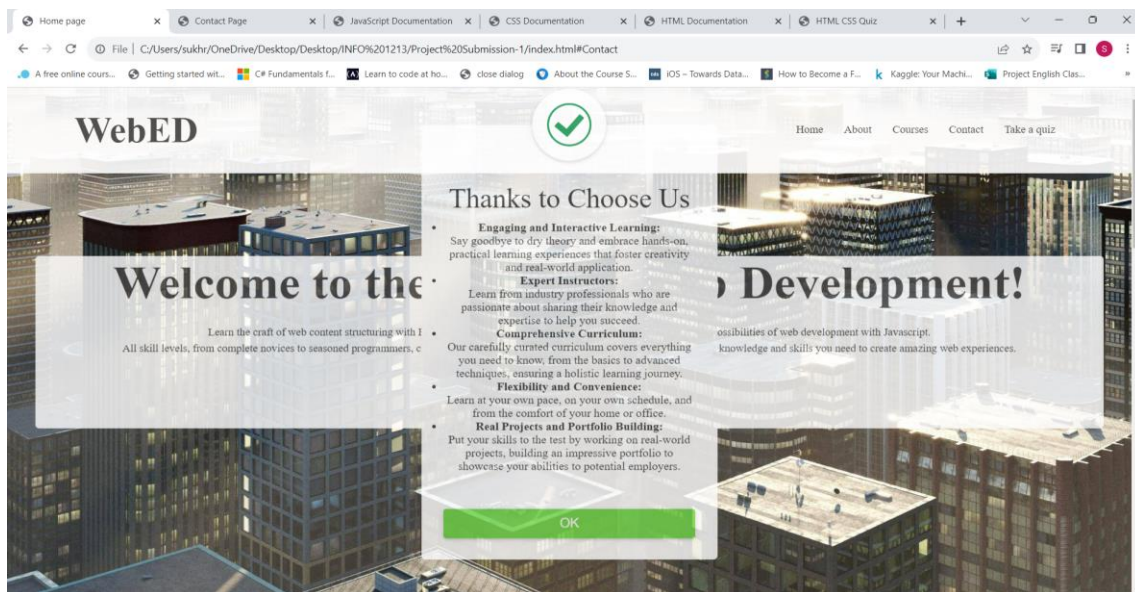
Home page × Contact Page × JavaScript Documentation × CSS Documentation × HTML Documentation × HTML CSS Quiz × +

File | C:/Users/sukhr/OneDrive/Desktop/Desktop/INFO%201213/Project%20Submission-1/index.html#Contact

A free online cours... Getting started wit... C# Fundamentals f... Learn to code at ho... close dialog About the Course S... iOS – Towards Data... How to Become a F... Kaggle: Your Machi... Project English Clas...

WebED

Home About Courses Contact Take a quiz

Welcome to the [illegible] Development!

Learn the craft of web content structuring with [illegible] possibilities of web development with Javascript.
All skill levels, from complete novices to seasoned programmers, c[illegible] knowledge and skills you need to create amazing web experiences.

Thanks to Choose Us

- Engaging and Interactive Learning: Say goodbye to dry theory and embrace hands-on, practical learning experiences that foster creativity and real-world application.
- Expert Instructors: Learn from industry professionals who are passionate about sharing their knowledge and expertise to help you succeed.
- Comprehensive Curriculum: Our carefully curated curriculum covers everything you need to know, from the basics to advanced techniques, ensuring a holistic learning journey.
- Flexibility and Convenience: Learn at your own pace, on your own schedule, and from the comfort of your home or office.
- Real Projects and Portfolio Building: Put your skills to the test by working on real-world projects, building an impressive portfolio to showcase your abilities to potential employers.

OK